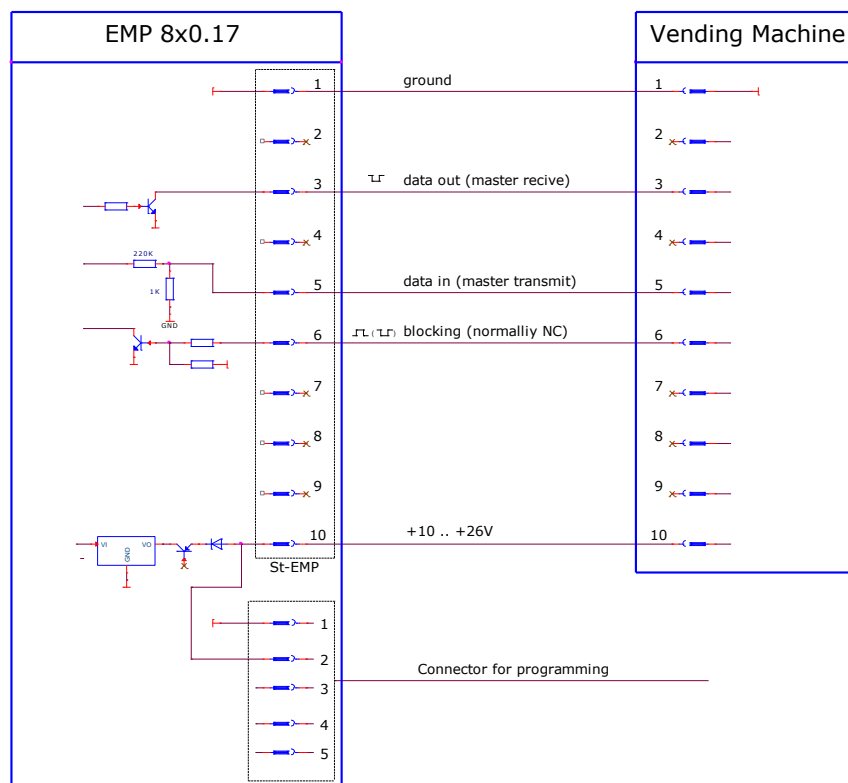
EMP 8x0.17

Vending Machine

1 ground 1

2 2

3 data out (master recive) 3

4 4

220K

1K

GND

5 data in (master transmit) 5

6 blocking (normalliy NC) 6

7 7

8 8

9 9

VI GND VO

10 +10 .. +26V 10

St-EMP

1

2

3 Connector for programming

4

5